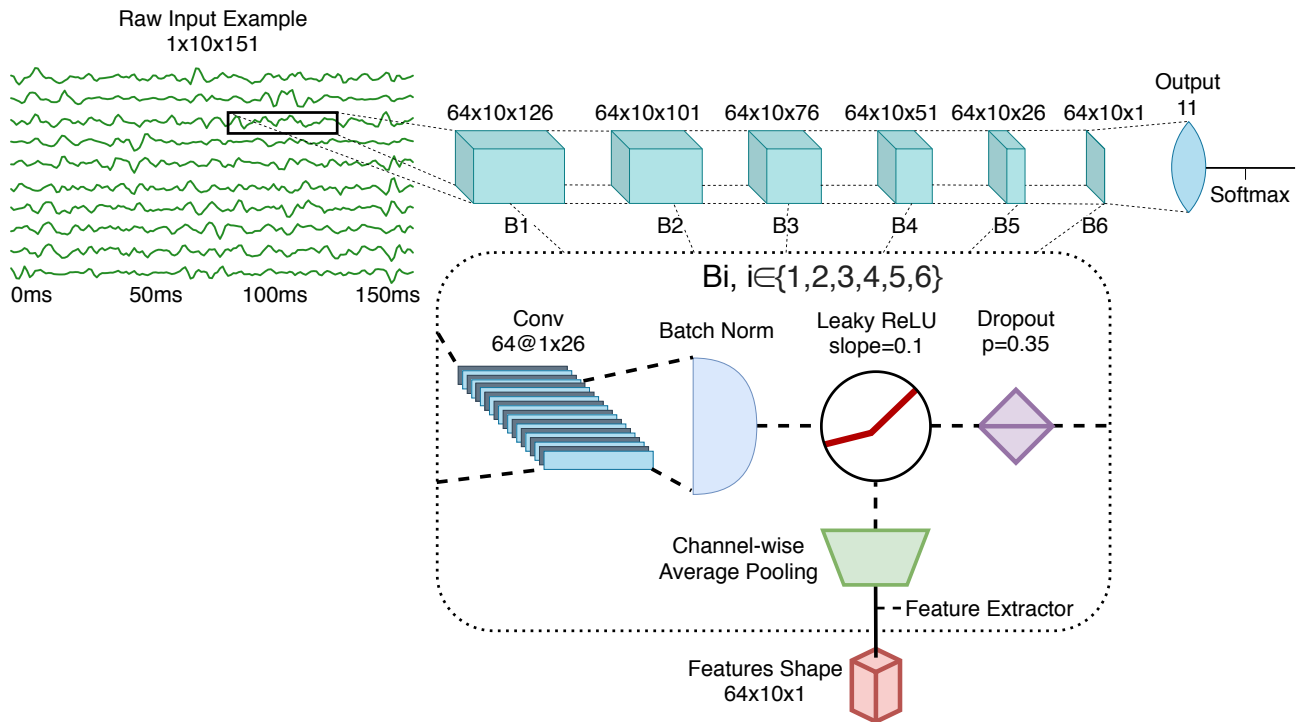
Raw Input Example
1x10x151

0ms 50ms 100ms 150ms

64x10x126 64x10x101 64x10x76 64x10x51 64x10x26 64x10x1

Output
11

Softmax

B1 B2 B3 B4 B5 B6

Bi, i∈{1,2,3,4,5,6}

Conv
64@1x26

Batch Norm

Leaky ReLU
slope=0.1

Dropout
p=0.35

Channel-wise
Average Pooling

Feature Extractor

Features Shape
64x10x1